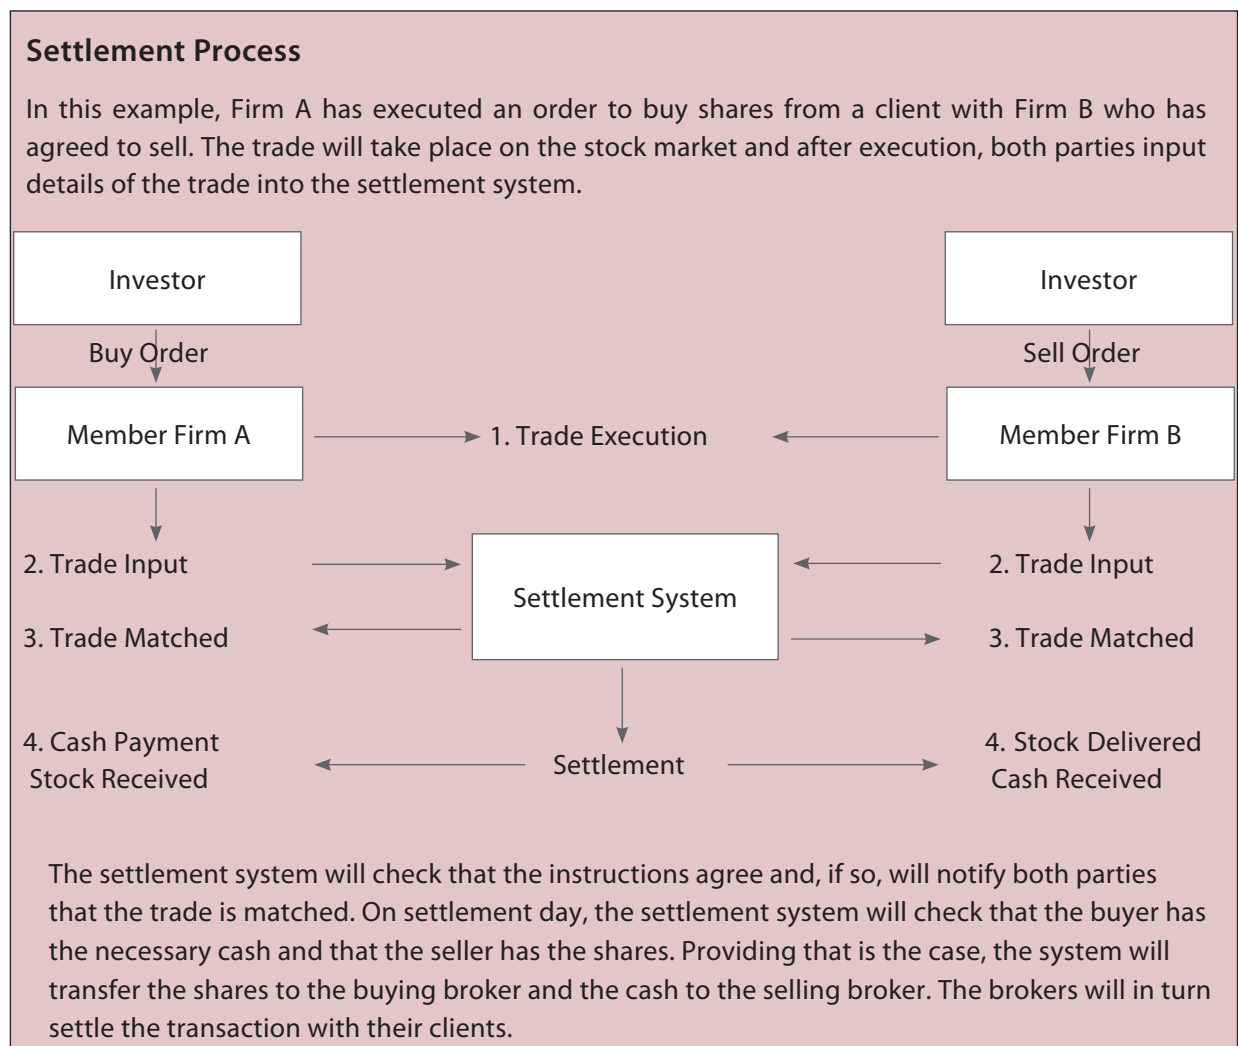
**Settlement Process**

In this example, Firm A has executed an order to buy shares from a client with Firm B who has agreed to sell. The trade will take place on the stock market and after execution, both parties input details of the trade into the settlement system.

Investor

Buy Order

Member Firm A

1. Trade Execution

Investor

Sell Order

Member Firm B

2. Trade Input

3. Trade Matched

Settlement System

2. Trade Input

3. Trade Matched

4. Cash Payment
Stock Received

Settlement

4. Stock Delivered
Cash Received

The settlement system will check that the instructions agree and, if so, will notify both parties that the trade is matched. On settlement day, the settlement system will check that the buyer has the necessary cash and that the seller has the shares. Providing that is the case, the system will transfer the shares to the buying broker and the cash to the selling broker. The brokers will in turn settle the transaction with their clients.